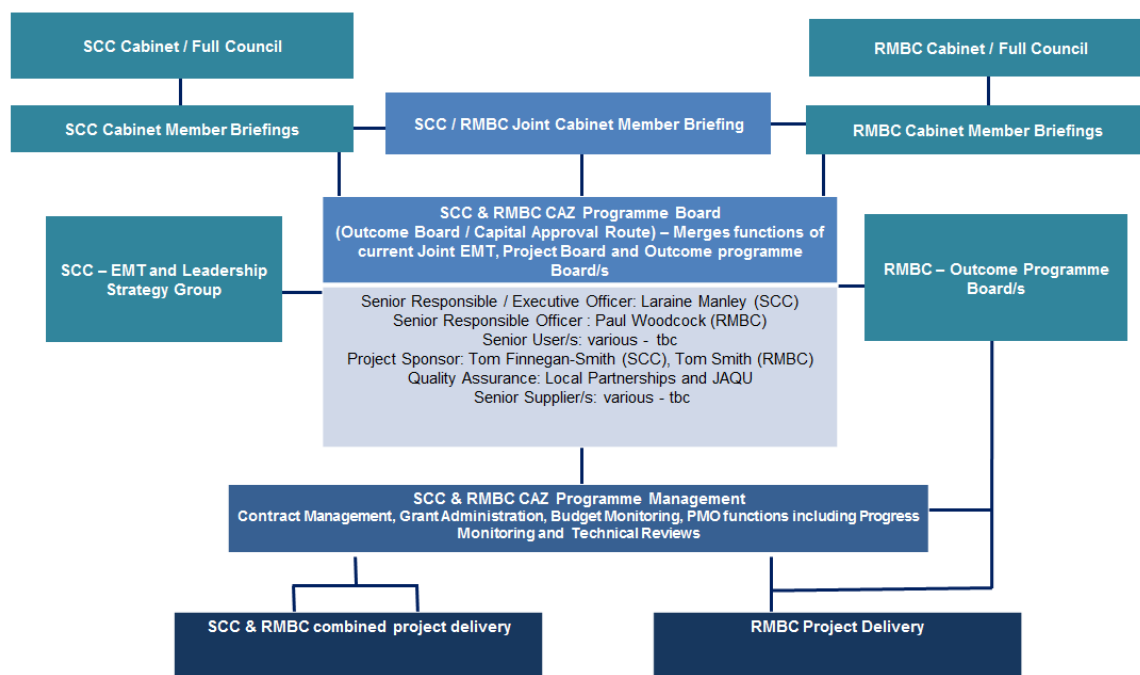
SCC Cabinet / Full Council

RMBC Cabinet / Full Council

SCC Cabinet Member Briefings

SCC / RMBC Joint Cabinet Member Briefing

RMBC Cabinet Member Briefings

SCC – EMT and Leadership Strategy Group

SCC & RMBC CAZ Programme Board (Outcome Board / Capital Approval Route) – Merges functions of current Joint EMT, Project Board and Outcome programme Board/s

Senior Responsible / Executive Officer: Laraine Manley (SCC)
Senior Responsible Officer : Paul Woodcock (RMBC)
Senior User/s: various - tbc
Project Sponsor: Tom Finnegan-Smith (SCC), Tom Smith (RMBC)
Quality Assurance: Local Partnerships and JAQU
Senior Supplier/s: various - tbc

RMBC – Outcome Programme Board/s

SCC & RMBC CAZ Programme Management
Contract Management, Grant Administration, Budget Monitoring, PMO functions including Progress Monitoring and Technical Reviews

SCC & RMBC combined project delivery

RMBC Project Delivery